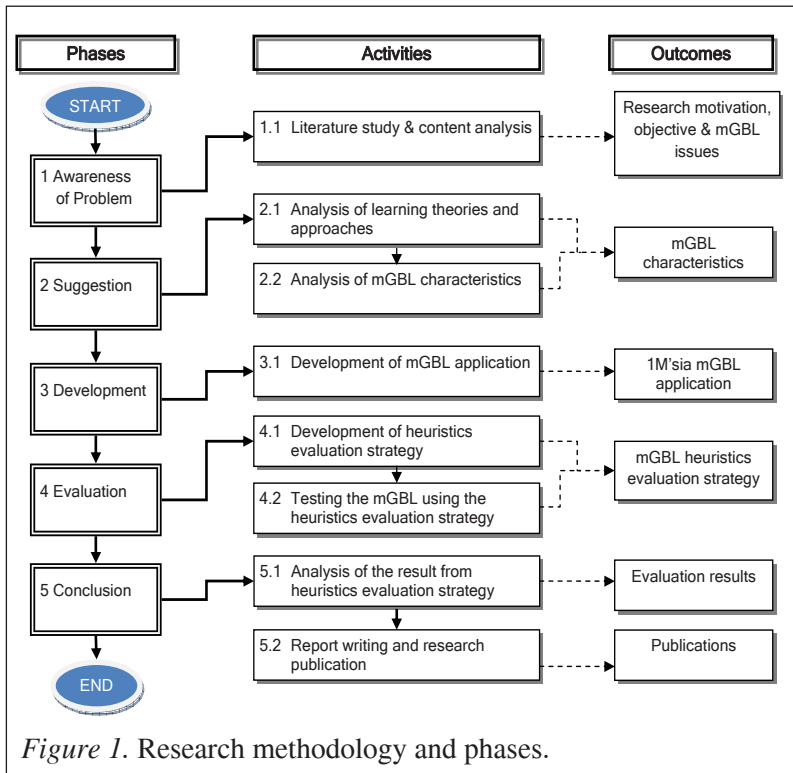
Phases

Activities

Outcomes

START

1 Awareness of Problem

1.1 Literature study & content analysis

Research motivation, objective & mGBL issues

2 Suggestion

2.1 Analysis of learning theories and approaches

2.2 Analysis of mGBL characteristics

mGBL characteristics

3 Development

3.1 Development of mGBL application

1M'sia mGBL application

4 Evaluation

4.1 Development of heuristics evaluation strategy

4.2 Testing the mGBL using the heuristics evaluation strategy

mGBL heuristics evaluation strategy

5 Conclusion

5.1 Analysis of the result from heuristics evaluation strategy

Evaluation results

5.2 Report writing and research publication

Publications

END

*Figure 1.* Research methodology and phases.